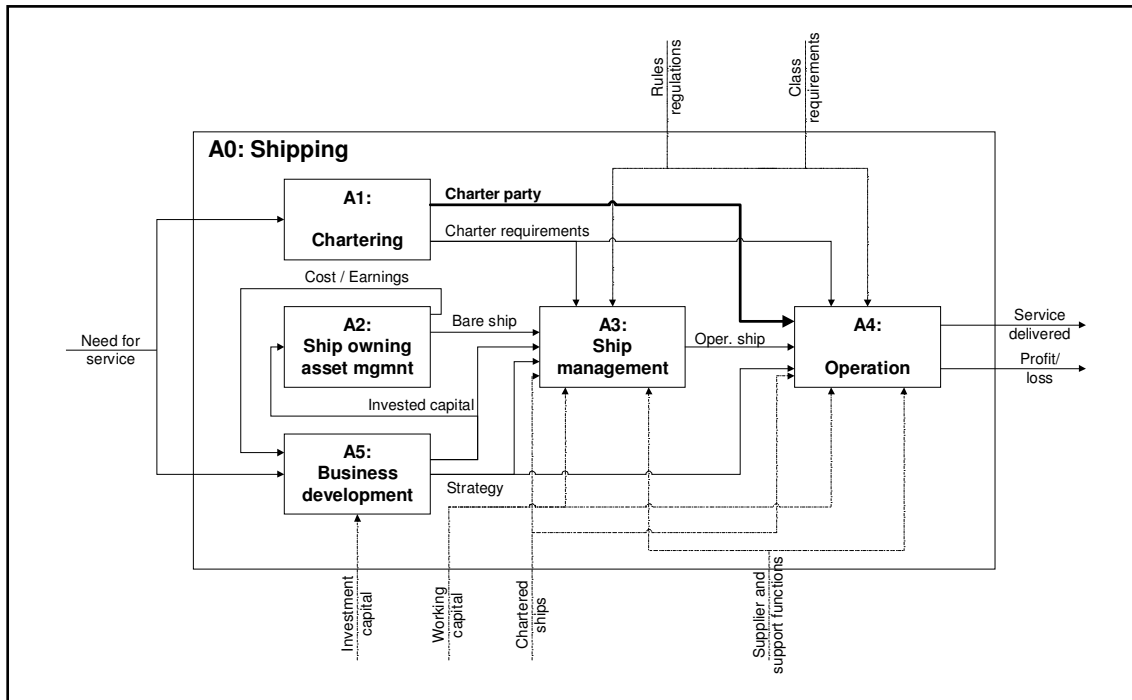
Rules regulations

Class requirements

A0: Shipping

A1:
Chartering

Charter party

Charter requirements

Cost / Earnings

A2:
Ship owning asset mgmnt

Bare ship

A3:
Ship management

Oper. ship

A4:
Operation

Service delivered

Profit/ loss

Need for service

Invested capital

A5:
Business development

Strategy

Investment capital

Working capital

Chartered ships

Supplier and support functions